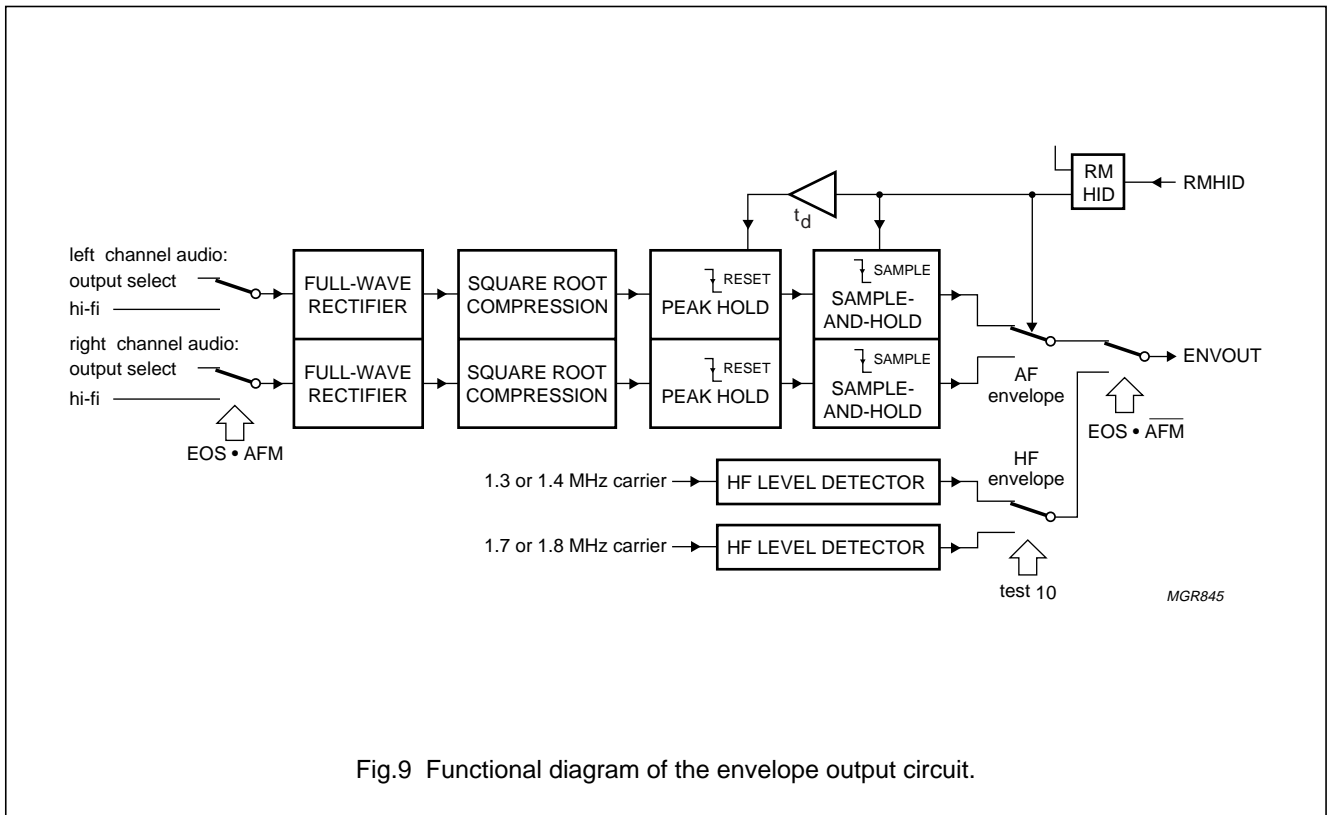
RM
HID

RMHID

$t_d$

left channel audio:
output select
hi-fi

FULL-WAVE RECTIFIER

SQUARE ROOT COMPRESSION

RESET
PEAK HOLD

SAMPLE
SAMPLE-AND-HOLD

right channel audio:
output select
hi-fi

FULL-WAVE RECTIFIER

SQUARE ROOT COMPRESSION

RESET
PEAK HOLD

SAMPLE
SAMPLE-AND-HOLD

AF envelope

ENVOUT

EOS • AFM

EOS • $\overline{AFM}$

1.3 or 1.4 MHz carrier

HF LEVEL DETECTOR

HF envelope

1.7 or 1.8 MHz carrier

HF LEVEL DETECTOR

test 10

MGR845

Fig.9 Functional diagram of the envelope output circuit.